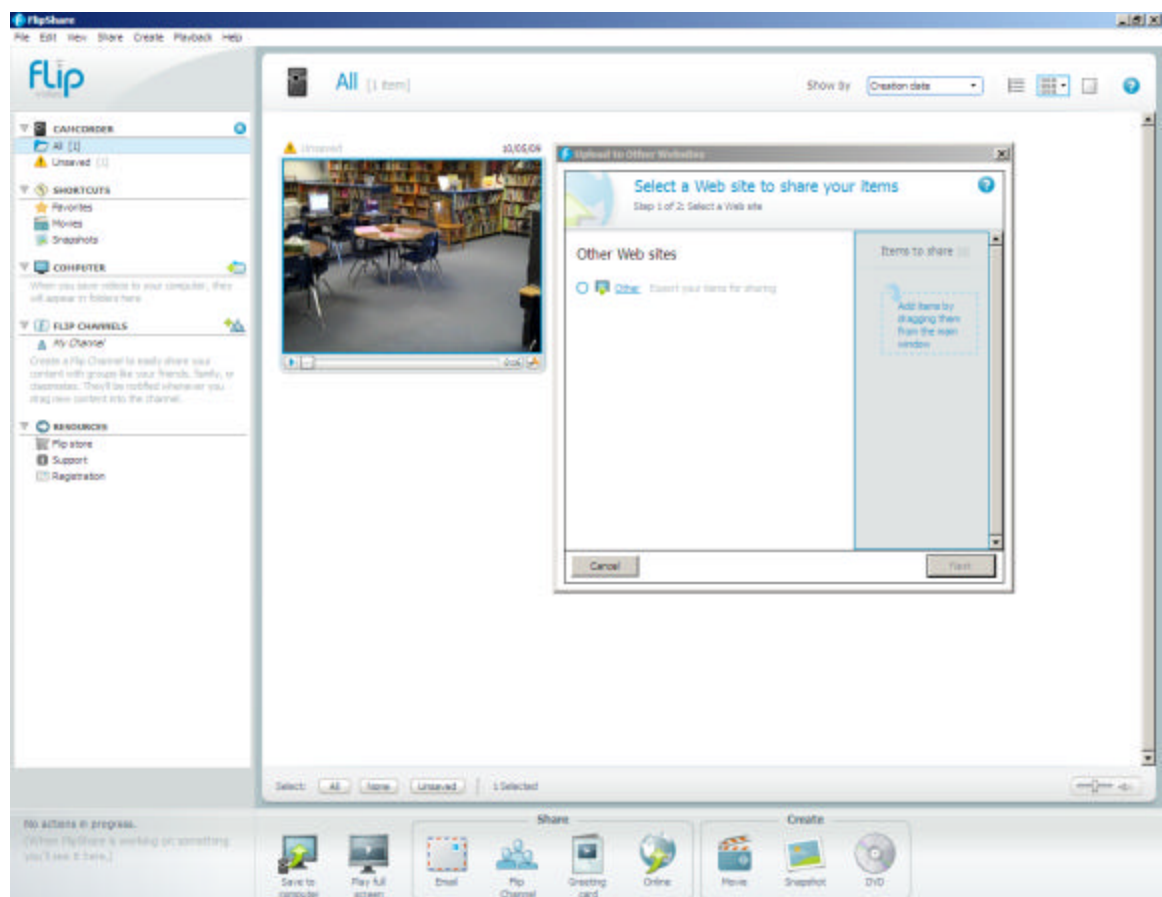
FlipShare

File Edit View Share Create Playback Help

flip video

CAMCORDER
All [1]
Unsaved [1]

SHORTCUTS
Favorites
Movies
Snapshots

COMPUTER
When you save videos to your computer, they will appear in folders here.

FLIP CHANNELS
My Channel
Create a Flip Channel to easily share your content with groups like your friends, family, or classmates. They'll be notified whenever you drag new content into the channel.

RESOURCES
Flip store
Support
Registration

All [1 item]

Show by Creation date

Unsaved 10/05/09

0:06

Upload to Other Websites

Select a Web site to share your items
Step 1 of 2: Select a Web site

Other Web sites

Other: Export your items for sharing

Items to share [0]

Add items by dragging them from the main window

Cancel

Next

Select: All None Unsaved 1 Selected

No actions in progress.
[When FlipShare is working on something you'll see it here.]

Share

Create

Save to computer

Play full screen

Email

Flip Channel

Greeting card

Online

Movie

Snapshot

DVD